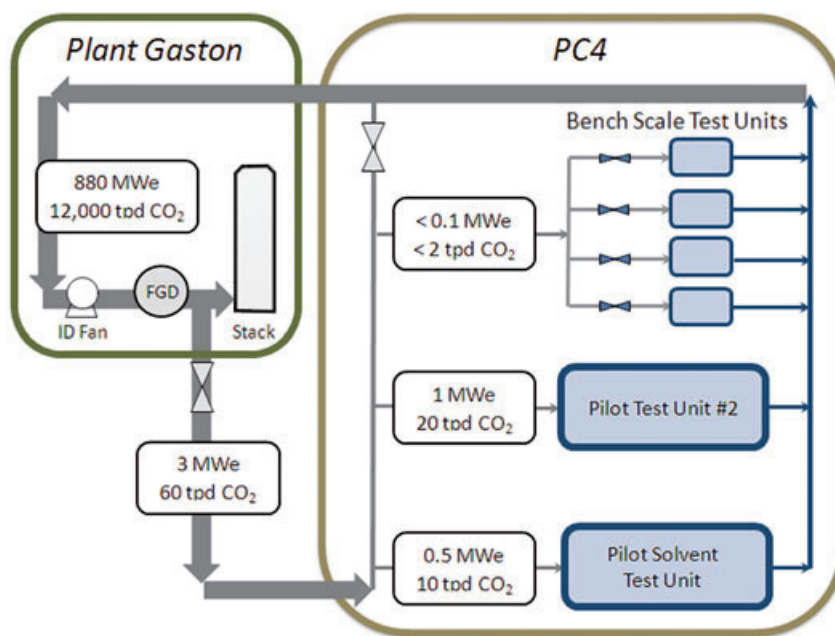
Plant Gaston

PC4

Bench Scale Test Units

880 MWe
12,000 tpd $CO_2$

< 0.1 MWe
< 2 tpd $CO_2$

FGD

ID Fan

Stack

1 MWe
20 tpd $CO_2$

Pilot Test Unit #2

3 MWe
60 tpd $CO_2$

0.5 MWe
10 tpd $CO_2$

Pilot Solvent Test Unit